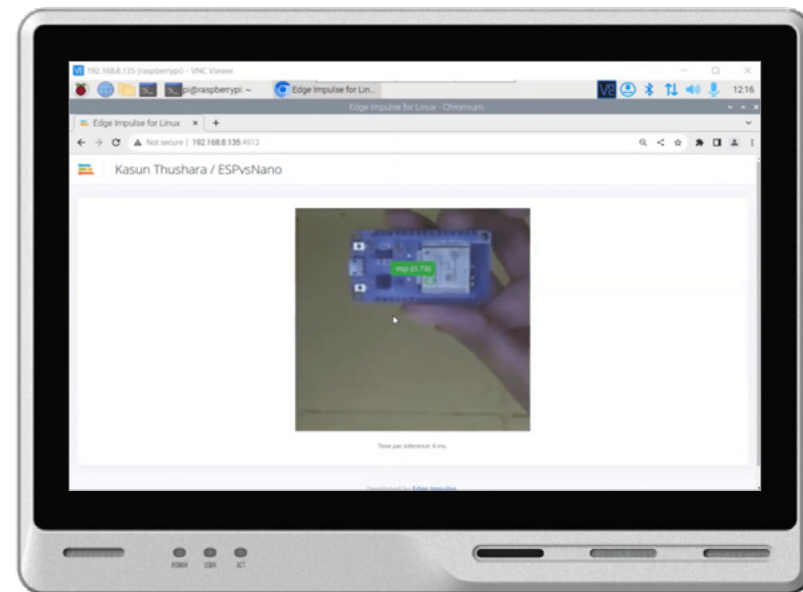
192.168.8.135 (raspberrypi) - VNC Viewer

pi@raspberrypi: ~

Edge Impulse for Lin...

12:16

Edge Impulse for Linux - Chromium

Edge Impulse for Linux ×

+

Not secure | 192.168.8.135:4912

Kasun Thushara / ESPvsNano

esp (0.70)

Time per inference: 6 ms.

Developed by Edge Impulse

POWER USR ACT